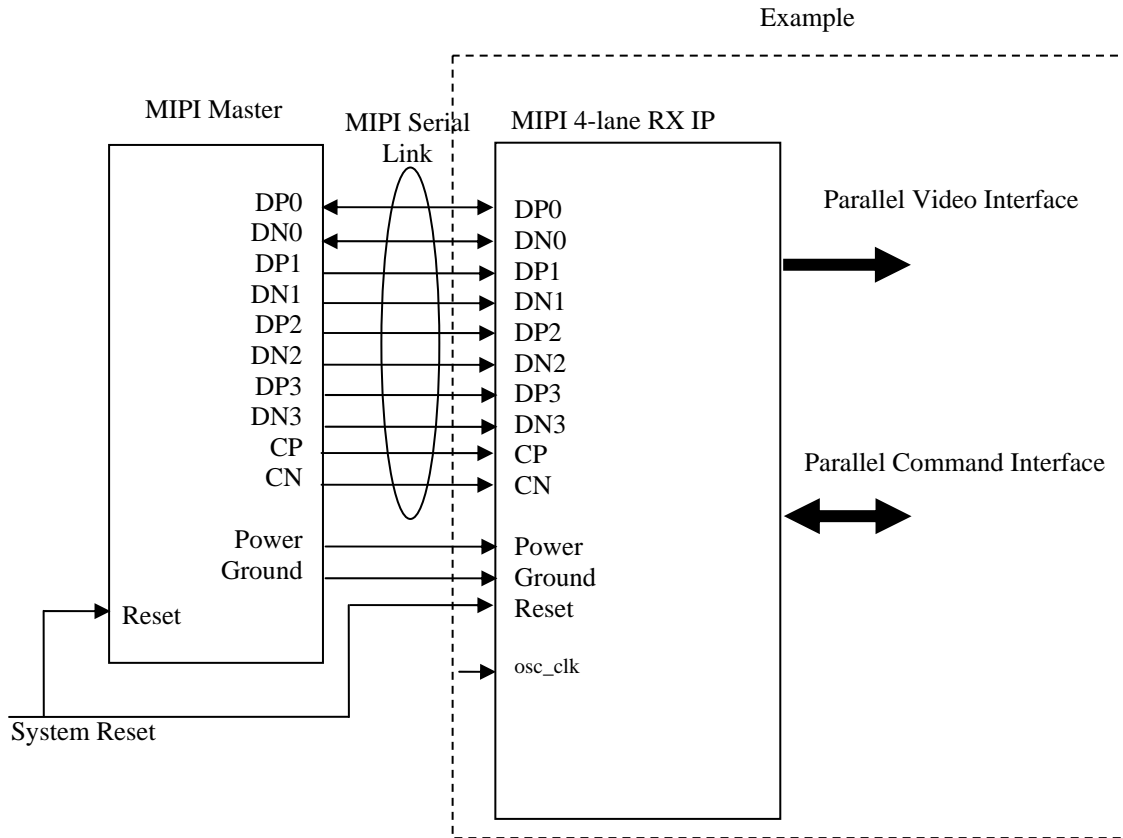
Example

MIPI Master

MIPI Serial Link

MIPI 4-lane RX IP

DP0
DN0
DP1
DN1
DP2
DN2
DP3
DN3
CP
CN

Power
Ground

Reset

DP0
DN0
DP1
DN1
DP2
DN2
DP3
DN3
CP
CN

Power
Ground
Reset

osc_clk

Parallel Video Interface

Parallel Command Interface

System Reset